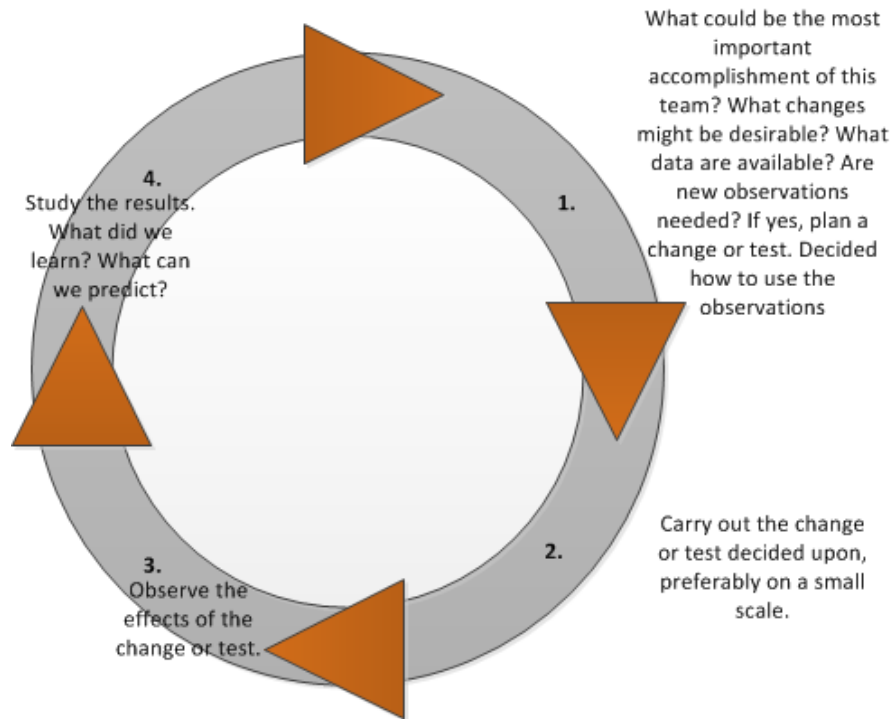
What could be the most important accomplishment of this team? What changes might be desirable? What data are available? Are new observations needed? If yes, plan a change or test. Decided how to use the observations

4.
Study the results. What did we learn? What can we predict?

1.

2.

Carry out the change or test decided upon, preferably on a small scale.

3.
Observe the effects of the change or test.